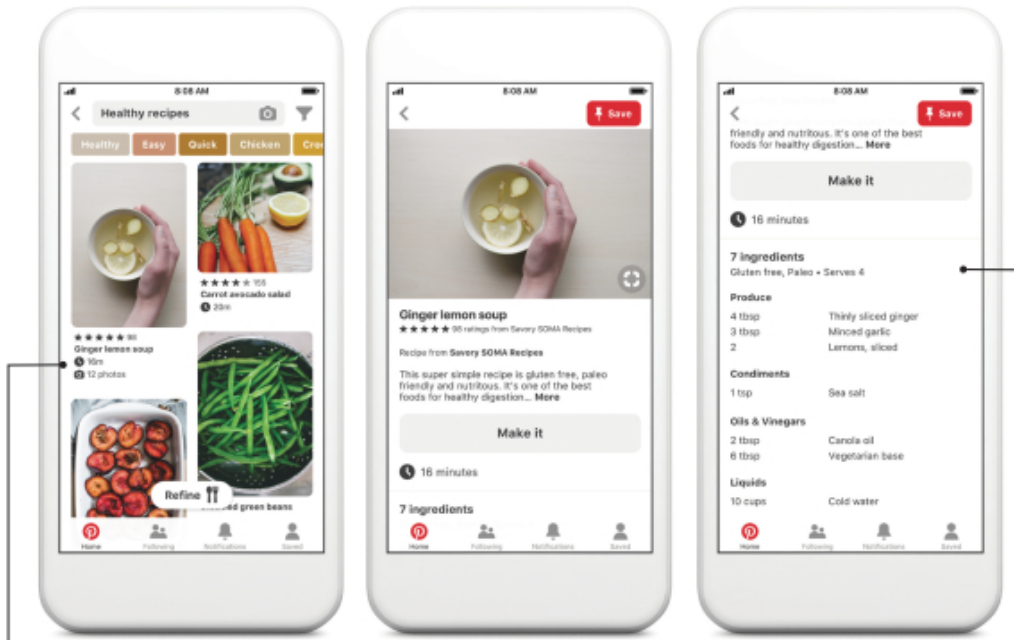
8:08 AM

Healthy recipes

Healthy Easy Quick Chicken Cre

★★★★★ 90
Ginger lemon soup
16m
12 photos

★★★★★ 155
Carrot avocado salad
20m

Refine

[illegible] green beans

Home Following Notifications Saved

8:08 AM

Save

Ginger lemon soup
★★★★★ 98 ratings from Savory SOMA Recipes

Recipe from Savory SOMA Recipes

This super simple recipe is gluten free, paleo friendly and nutritous. It's one of the best foods for healthy digestion... More

Make it

16 minutes

7 ingredients

Home Following Notifications Saved

8:08 AM

Save

friendly and nutritous. It's one of the best foods for healthy digestion... More

Make it

16 minutes

7 ingredients
Gluten free, Paleo • Serves 4

Produce
| | |
|---|---|
| 4 tbsp | Thinly sliced ginger |
| 3 tbsp | Minced garlic |
| 2 | Lemons, sliced |

Condiments
| | |
|---|---|
| 1 tsp | Sea salt |

Oils & Vinegars
| | |
|---|---|
| 2 tbsp | Canola oil |
| 6 tbsp | Vegetarian base |

Liquids
| | |
|---|---|
| 10 cups | Cold water |

Home Following Notifications Saved